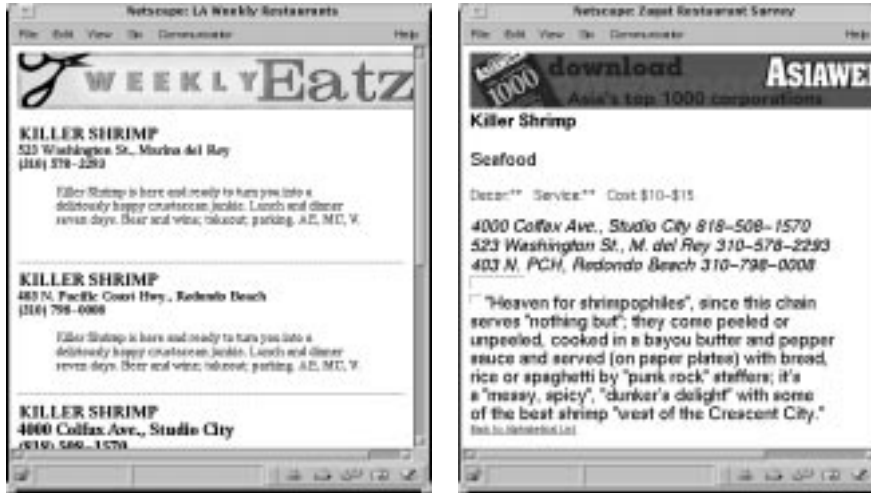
Netscape: LA Weekly Restaurants

File Edit View Go Communicator Help

WEEKLY Eatz

KILLER SHRIMP
523 Washington St., Marina del Rey
(310) 578-2293

Killer Shrimp is here and ready to turn you into a deliriously happy crustacean junkie. Lunch and dinner seven days. Beer and wine; takeout; parking. AE, MC, V.

KILLER SHRIMP
403 N. Pacific Coast Hwy., Redondo Beach
(310) 798-0008

Killer Shrimp is here and ready to turn you into a deliriously happy crustacean junkie. Lunch and dinner seven days. Beer and wine; takeout; parking. AE, MC, V.

KILLER SHRIMP
4000 Colfax Ave., Studio City
(818) 508-1570

Netscape: Zagat Restaurant Survey

File Edit View Go Communicator Help

Asiaweek 1000 download Asia's top 1000 corporations ASIAWEE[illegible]

Killer Shrimp

Seafood

Decor:** Service:** Cost: $10-$15

4000 Colfax Ave., Studio City 818-508-1570
523 Washington St., M. del Rey 310-578-2293
403 N. PCH, Redondo Beach 310-798-0008

"Heaven for shrimpophiles", since this chain serves "nothing but"; they come peeled or unpeeled, cooked in a bayou butter and pepper sauce and served (on paper plates) with bread, rice or spaghetti by "punk rock" staffers; it's a "messy, spicy", "dunker's delight" with some of the best shrimp "west of the Crescent City."

Back to Alphabetical List